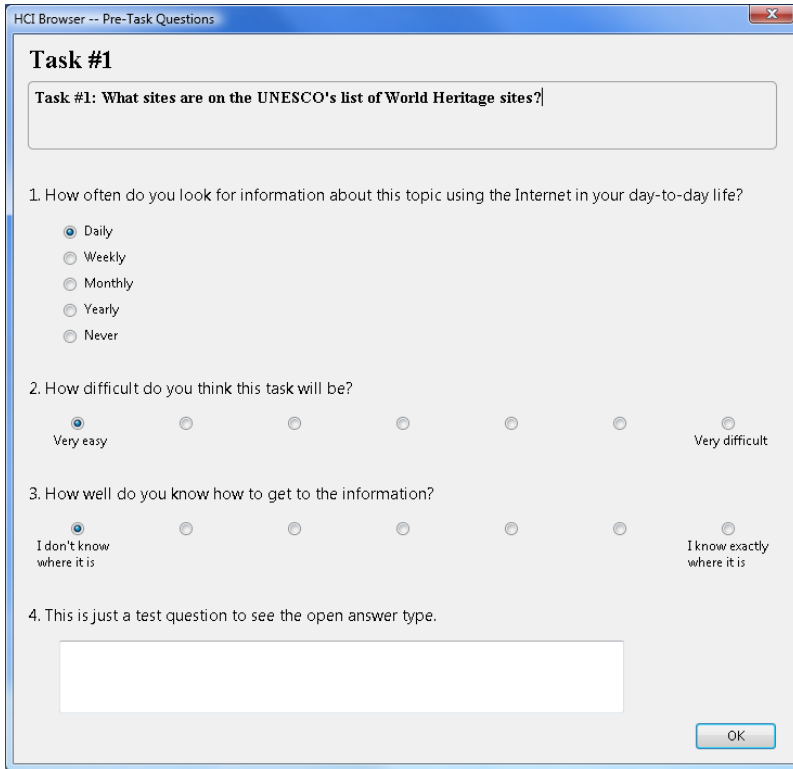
HCI Browser -- Pre-Task Questions

Task #1

Task #1: What sites are on the UNESCO's list of World Heritage sites?

1. How often do you look for information about this topic using the Internet in your day-to-day life?

Daily
Weekly
Monthly
Yearly
Never

2. How difficult do you think this task will be?

Very easy
Very difficult

3. How well do you know how to get to the information?

I don't know where it is
I know exactly where it is

4. This is just a test question to see the open answer type.

OK